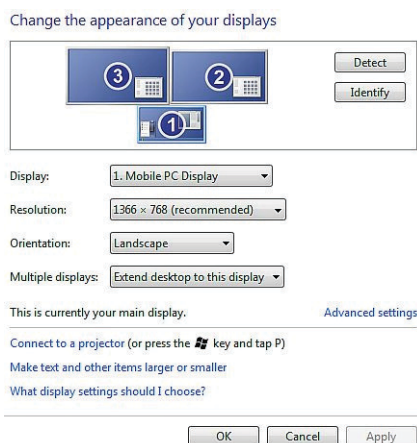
Change the appearance of your displays

3
2
1

Detect
Identify

Display: 1. Mobile PC Display

Resolution: 1366 × 768 (recommended)

Orientation: Landscape

Multiple displays: Extend desktop to this display

This is currently your main display.

Advanced settings

Connect to a projector (or press the key and tap P)

Make text and other items larger or smaller

What display settings should I choose?

OK Cancel Apply